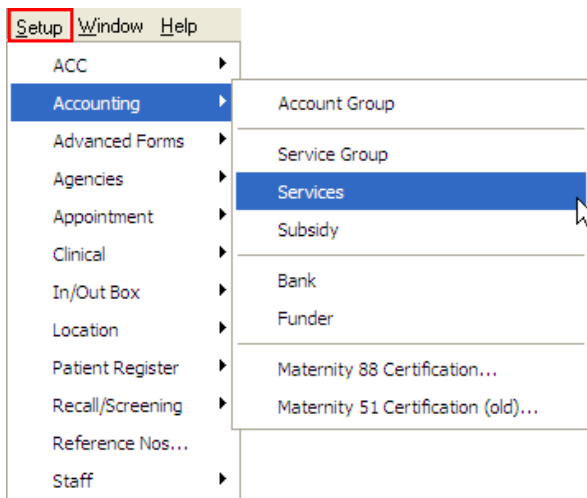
Setup Window Help

ACC
Accounting
Advanced Forms
Agencies
Appointment
Clinical
In/Out Box
Location
Patient Register
Recall/Screening
Reference Nos...
Staff

Account Group

Service Group
Services
Subsidy

Bank
Funder

Maternity 88 Certification...
Maternity 51 Certification (old)...